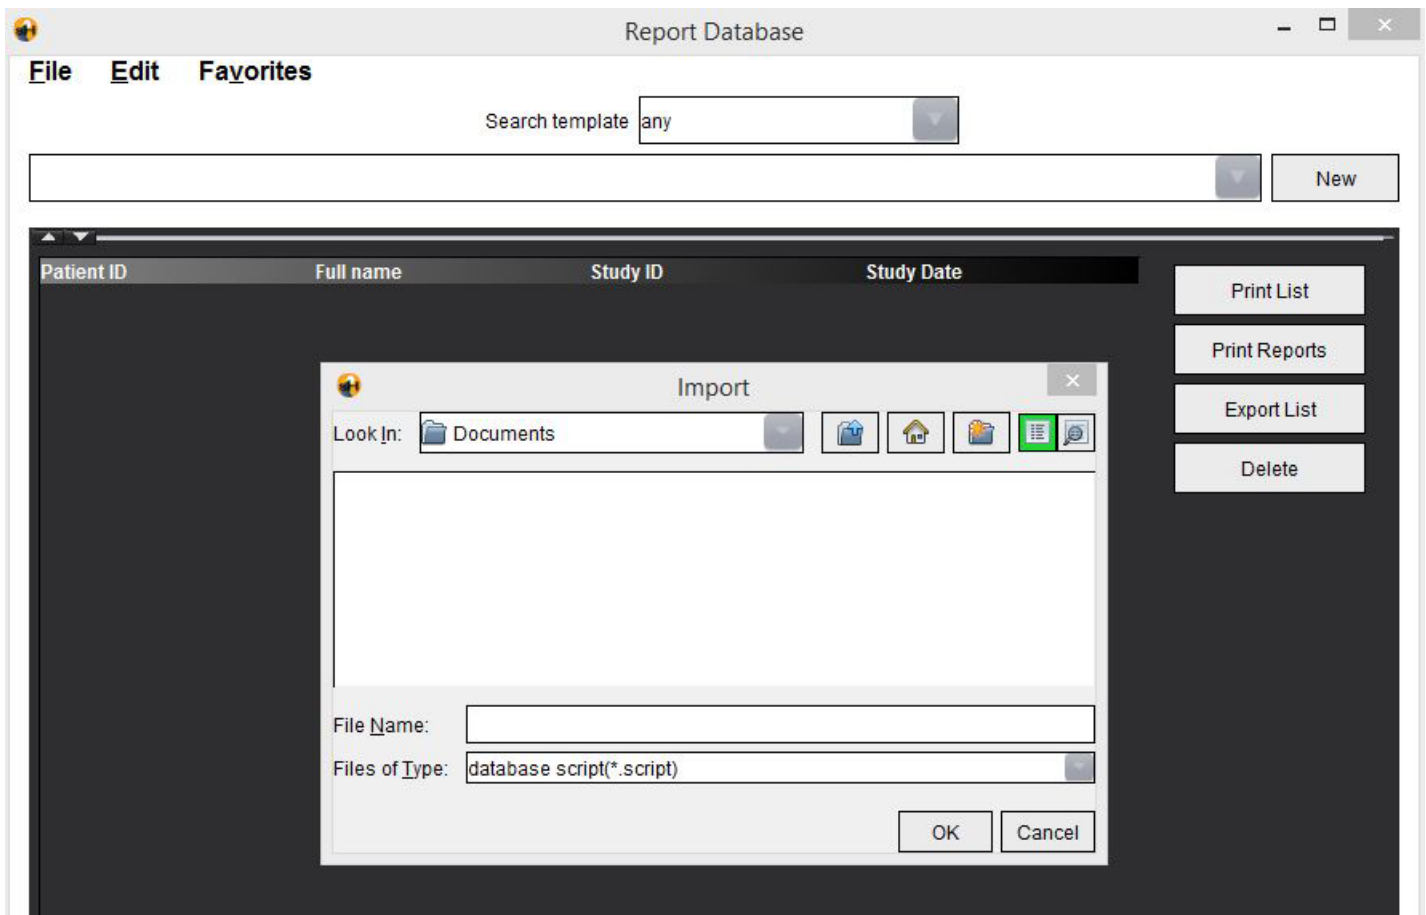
Report Database

File Edit Favorites

Search template any

New

| Patient ID | Full name | Study ID | Study Date |
|---|---|---|---|

Print List

Print Reports

Export List

Delete

Import

Look In: Documents

File Name:

Files of Type: database script(*.script)

OK Cancel